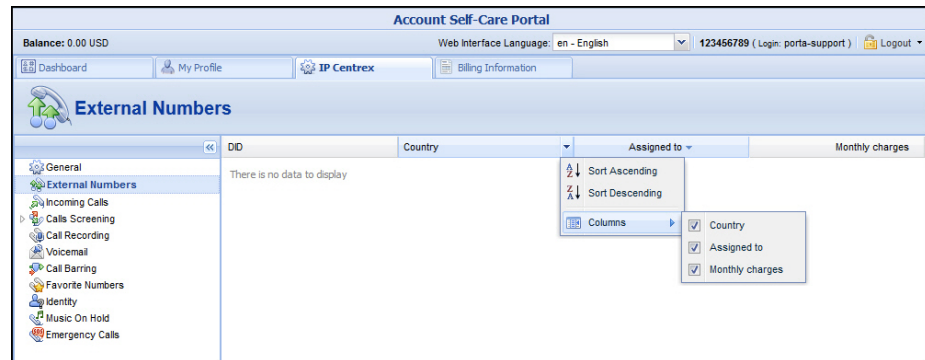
Account Self-Care Portal

Balance: 0.00 USD

Web Interface Language: en - English

123456789 ( Login: porta-support )

Logout

Dashboard

My Profile

IP Centrex

Billing Information

External Numbers

«

General

External Numbers

Incoming Calls

Calls Screening

Call Recording

Voicemail

Call Barring

Favorite Numbers

Identity

Music On Hold

Emergency Calls

| DID | Country | Assigned to | Monthly charges |
|---|---|---|---|
| There is no data to display | | | |

Sort Ascending

Sort Descending

Columns

Country

Assigned to

Monthly charges